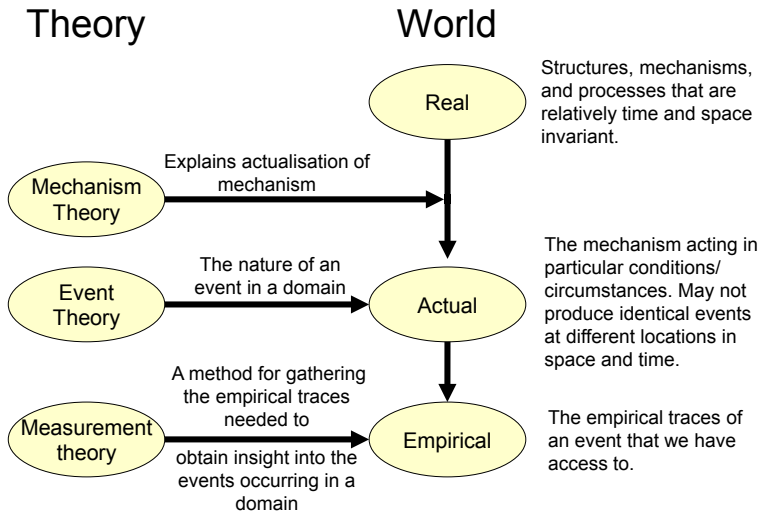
Theory

World

Real

Structures, mechanisms, and processes that are relatively time and space invariant.

Mechanism Theory

Explains actualisation of mechanism

Event Theory

The nature of an event in a domain

Actual

The mechanism acting in particular conditions/ circumstances. May not produce identical events at different locations in space and time.

Measurement theory

A method for gathering the empirical traces needed to

obtain insight into the events occurring in a domain

Empirical

The empirical traces of an event that we have access to.